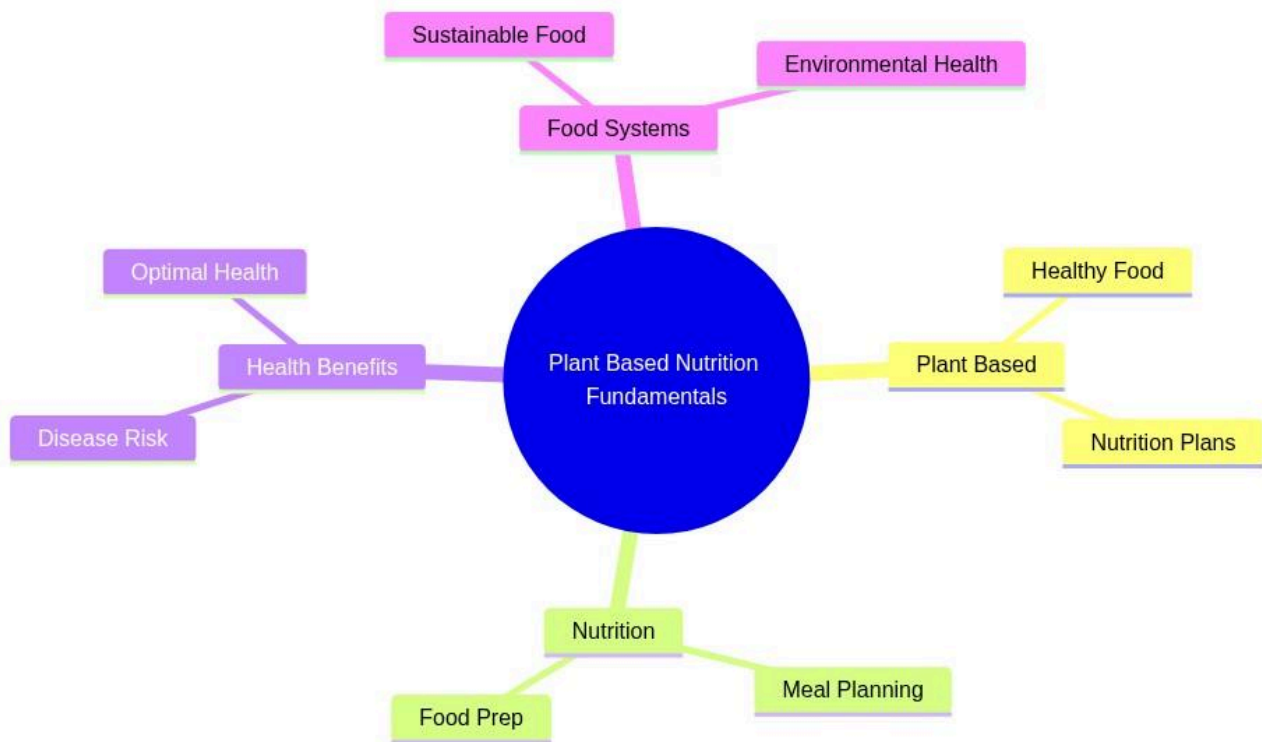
Sustainable Food

Environmental Health

Food Systems

Optimal Health

Health Benefits

Disease Risk

Plant Based Nutrition Fundamentals

Healthy Food

Plant Based

Nutrition Plans

Nutrition

Meal Planning

Food Prep